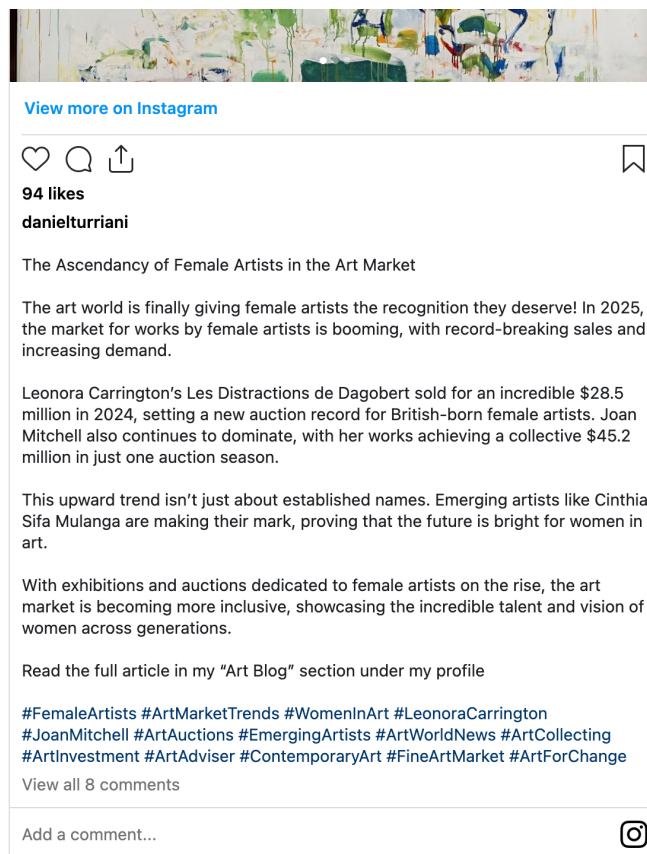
View more on Instagram

94 likes

danielturriani

The Ascendancy of Female Artists in the Art Market

The art world is finally giving female artists the recognition they deserve! In 2025, the market for works by female artists is booming, with record-breaking sales and increasing demand.

Leonora Carrington’s Les Distractions de Dagobert sold for an incredible $28.5 million in 2024, setting a new auction record for British-born female artists. Joan Mitchell also continues to dominate, with her works achieving a collective $45.2 million in just one auction season.

This upward trend isn’t just about established names. Emerging artists like Cinthia Sifa Mulanga are making their mark, proving that the future is bright for women in art.

With exhibitions and auctions dedicated to female artists on the rise, the art market is becoming more inclusive, showcasing the incredible talent and vision of women across generations.

Read the full article in my “Art Blog” section under my profile

#FemaleArtists #ArtMarketTrends #WomenInArt #LeonoraCarrington #JoanMitchell #ArtAuctions #EmergingArtists #ArtWorldNews #ArtCollecting #ArtInvestment #ArtAdviser #ContemporaryArt #FineArtMarket #ArtForChange

View all 8 comments

Add a comment...